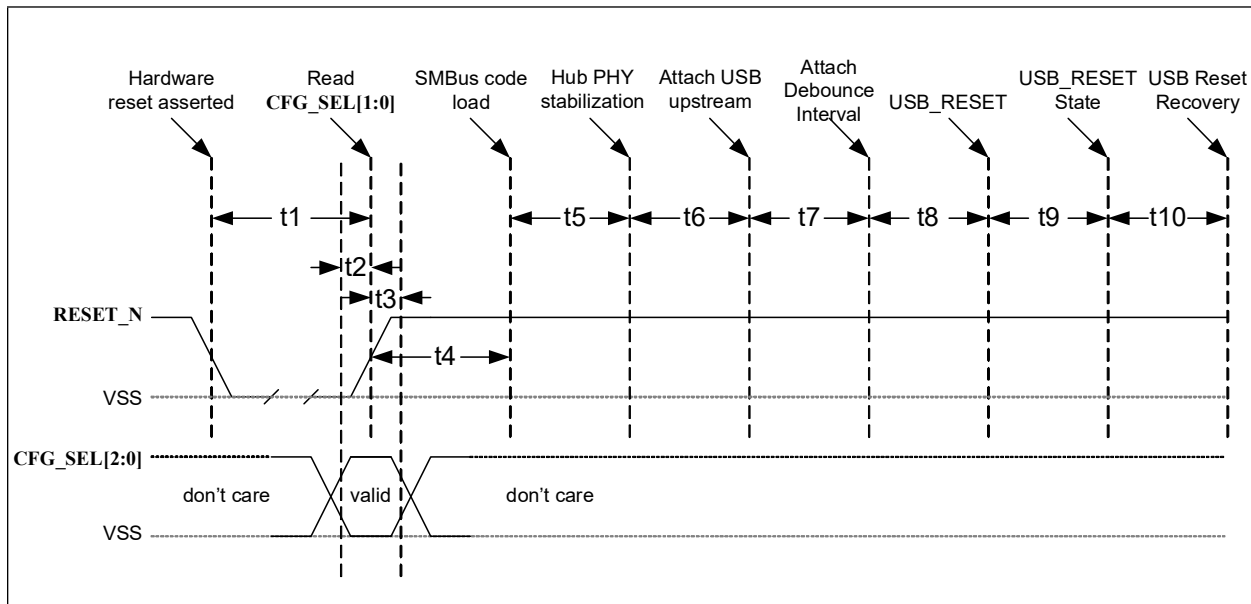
Hardware reset asserted

Read CFG_SEL[1:0]

SMBus code load

Hub PHY stabilization

Attach USB upstream

Attach Debounce Interval

USB_RESET

USB_RESET State

USB Reset Recovery

t1

t2

t3

t4

t5

t6

t7

t8

t9

t10

RESET_N

VSS

CFG_SEL[2:0]

don't care

valid

don't care

VSS